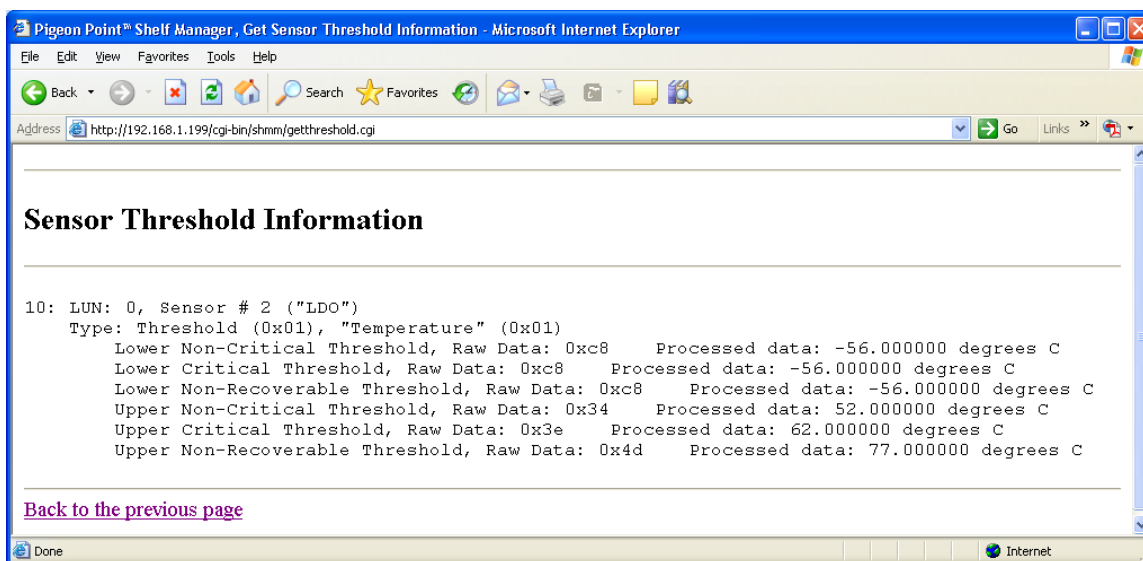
Pigeon Point™ Shelf Manager, Get Sensor Threshold Information - Microsoft Internet Explorer

File Edit View Favorites Tools Help

Back Search Favorites

Address http://192.168.1.199/cgi-bin/shmm/getthreshold.cgi Go Links

Sensor Threshold Information

10: LUN: 0, Sensor # 2 ("LDO")
Type: Threshold (0x01), "Temperature" (0x01)
Lower Non-Critical Threshold, Raw Data: 0xc8 Processed data: -56.000000 degrees C
Lower Critical Threshold, Raw Data: 0xc8 Processed data: -56.000000 degrees C
Lower Non-Recoverable Threshold, Raw Data: 0xc8 Processed data: -56.000000 degrees C
Upper Non-Critical Threshold, Raw Data: 0x34 Processed data: 52.000000 degrees C
Upper Critical Threshold, Raw Data: 0x3e Processed data: 62.000000 degrees C
Upper Non-Recoverable Threshold, Raw Data: 0x4d Processed data: 77.000000 degrees C

Back to the previous page

Done Internet